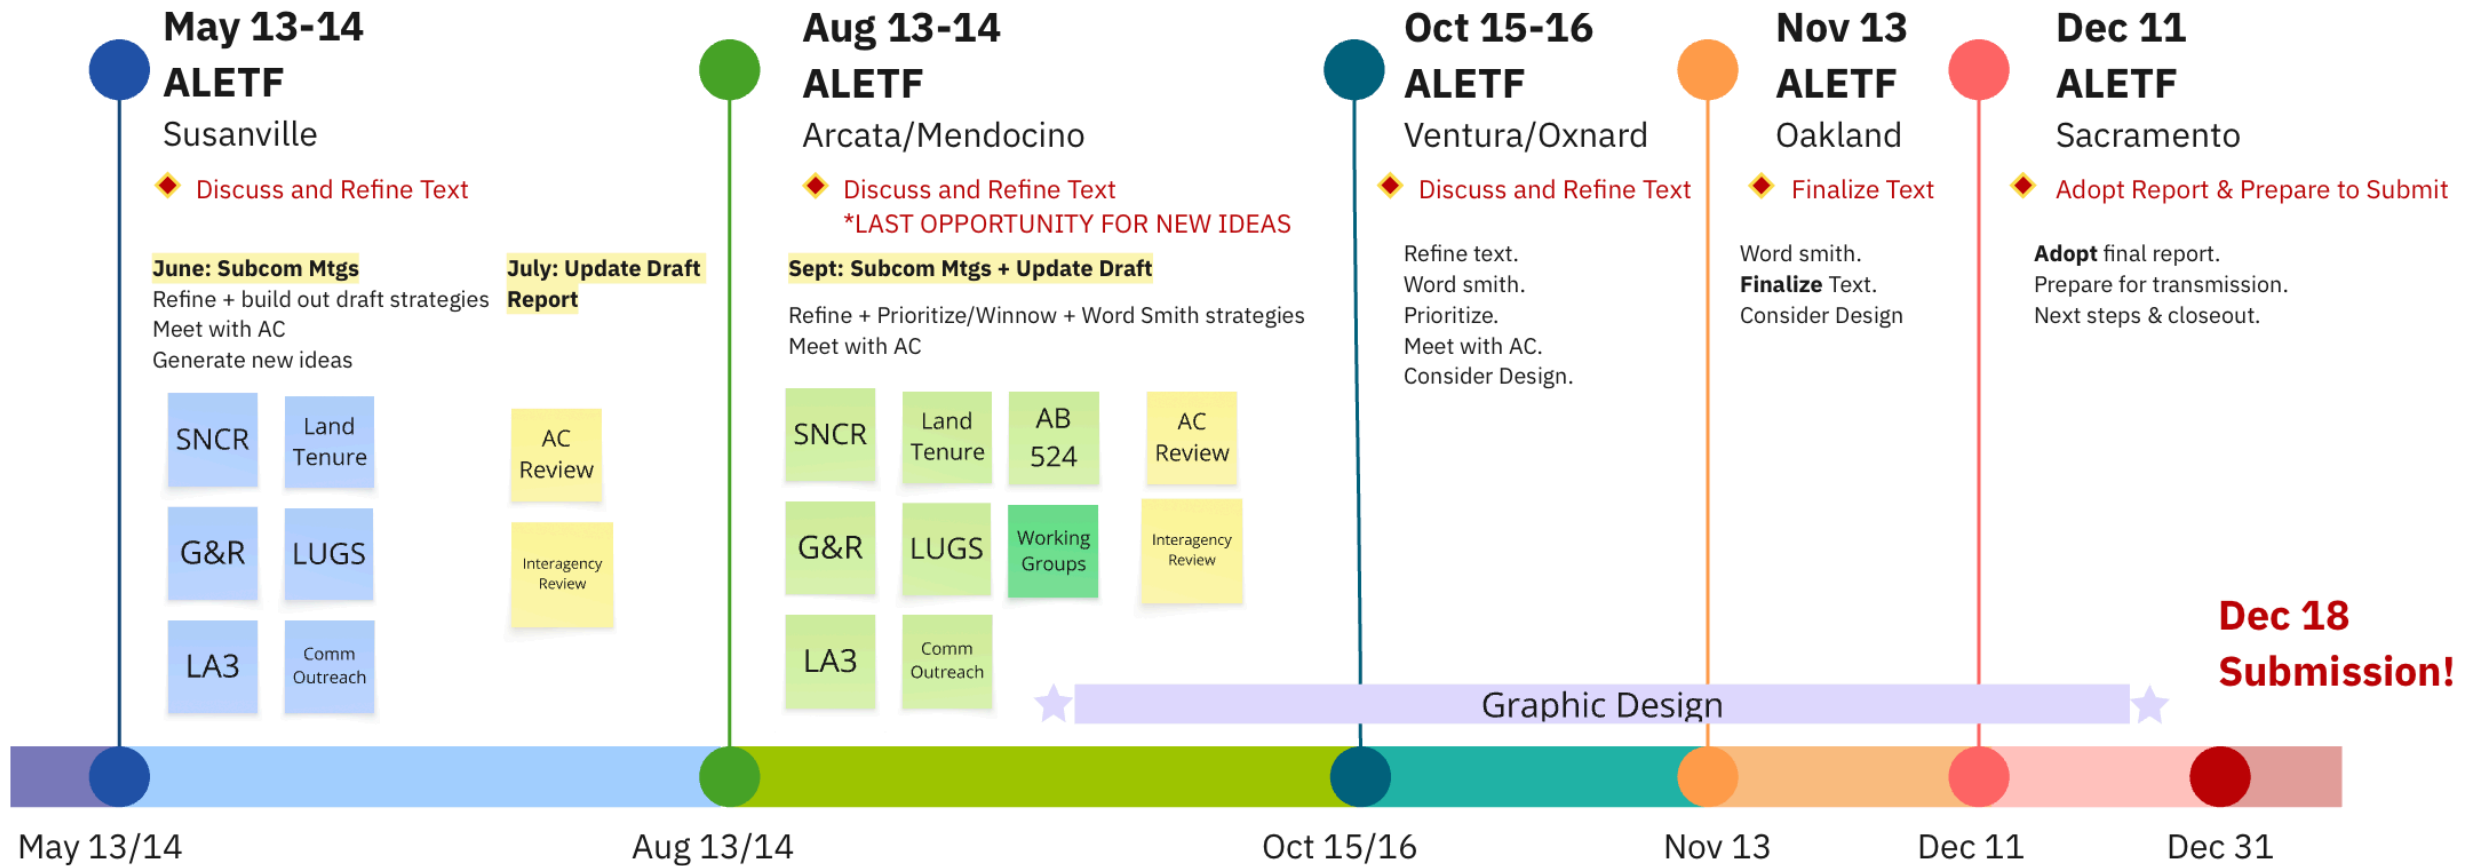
May 13-14
ALETF
Susanville

Discuss and Refine Text

June: Subcom Mtgs
Refine + build out draft strategies
Meet with AC
Generate new ideas

July: Update Draft Report

SNCR
Land Tenure
G&R
LUGS
LA3
Comm Outreach

AC Review
Interagency Review

Aug 13-14
ALETF
Arcata/Mendocino

Discuss and Refine Text
*LAST OPPORTUNITY FOR NEW IDEAS

Sept: Subcom Mtgs + Update Draft
Refine + Prioritize/Winnow + Word Smith strategies
Meet with AC

SNCR
Land Tenure
AB 524
G&R
LUGS
Working Groups
LA3
Comm Outreach

AC Review
Interagency Review

Oct 15-16
ALETF
Ventura/Oxnard

Discuss and Refine Text

Refine text.
Word smith.
Prioritize.
Meet with AC.
Consider Design.

Nov 13
ALETF
Oakland

Finalize Text

Word smith.
Finalize Text.
Consider Design

Dec 11
ALETF
Sacramento

Adopt Report & Prepare to Submit

Adopt final report.
Prepare for transmission.
Next steps & closeout.

Dec 18
Submission!

Graphic Design

May 13/14
Aug 13/14
Oct 15/16
Nov 13
Dec 11
Dec 31